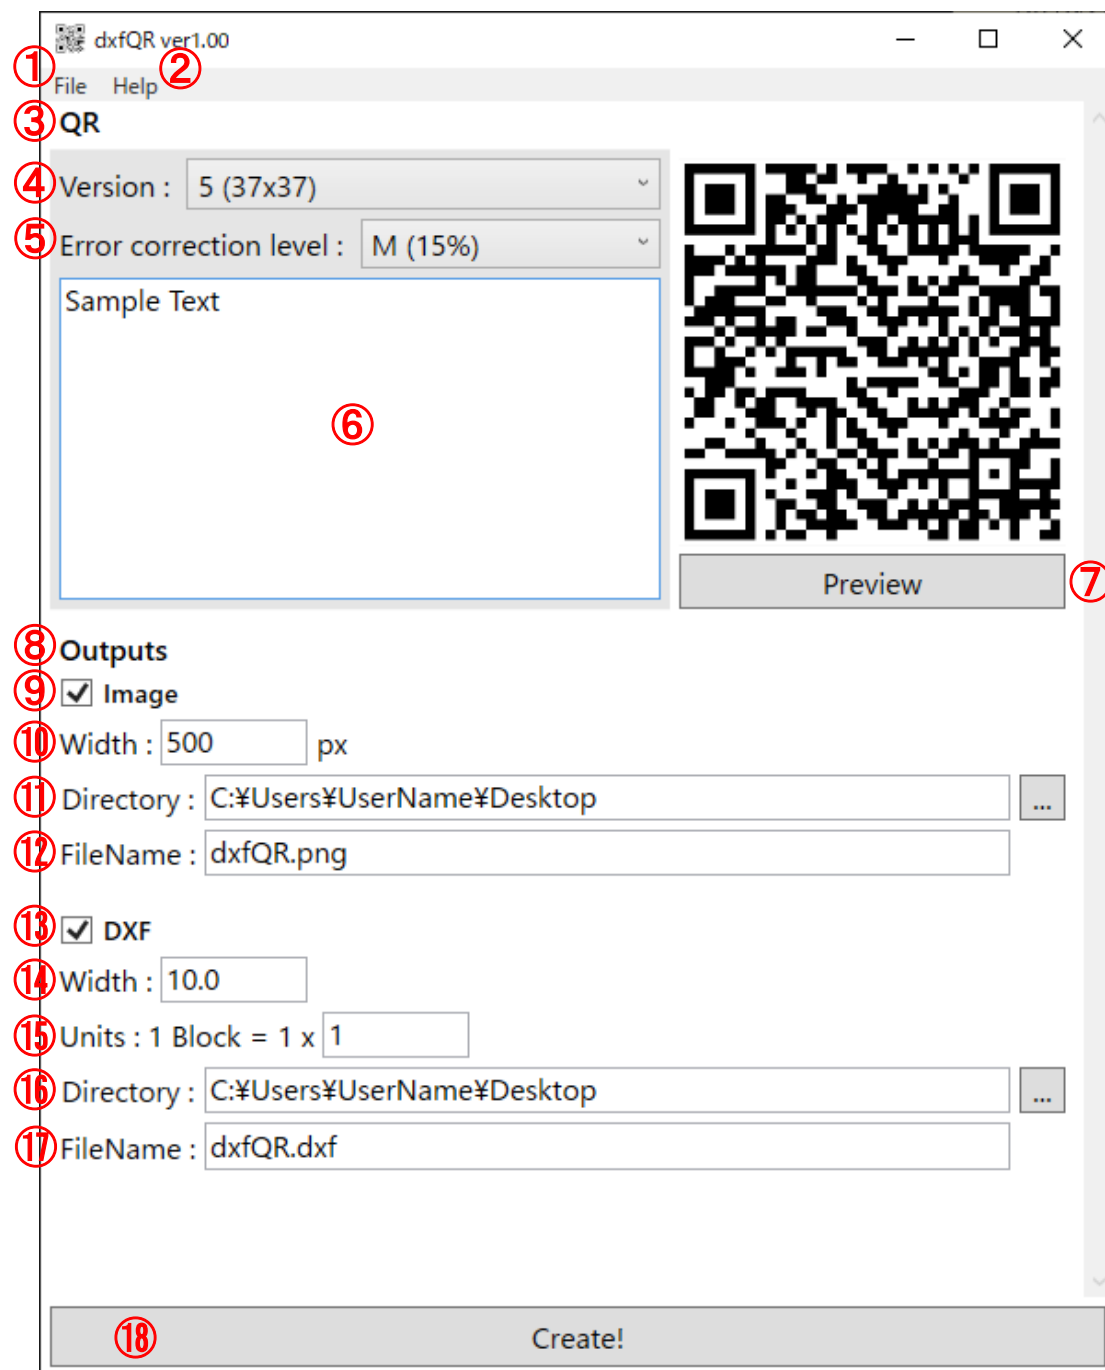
dxfQR ver1.00

①File Help②

③QR

④Version : 5 (37x37)

⑤Error correction level : M (15%)

Sample Text

⑥

Preview ⑦

⑧Outputs

⑨ Image

⑩Width : 500 px

⑪Directory : C:¥Users¥UserName¥Desktop ...

⑫FileName : dxfQR.png

⑬ DXF

⑭Width : 10.0

⑮Units : 1 Block = 1 x 1

⑯Directory : C:¥Users¥UserName¥Desktop ...

⑰FileName : dxfQR.dxf

⑱ Create!